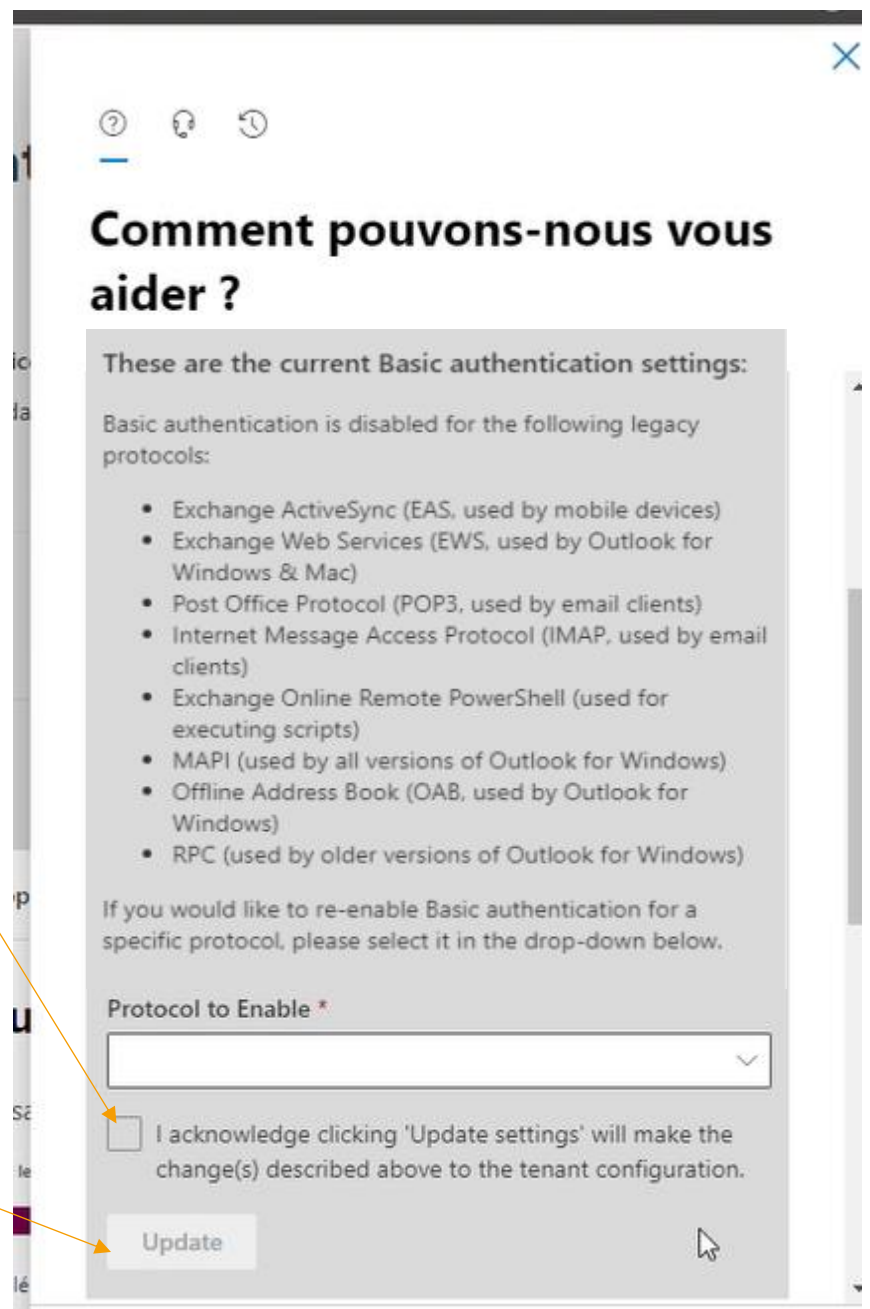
Comment pouvons-nous vous aider ?

These are the current Basic authentication settings:

Basic authentication is disabled for the following legacy protocols:

- Exchange ActiveSync (EAS, used by mobile devices)
- Exchange Web Services (EWS, used by Outlook for Windows & Mac)
- Post Office Protocol (POP3, used by email clients)
- Internet Message Access Protocol (IMAP, used by email clients)
- Exchange Online Remote PowerShell (used for executing scripts)
- MAPI (used by all versions of Outlook for Windows)
- Offline Address Book (OAB, used by Outlook for Windows)
- RPC (used by older versions of Outlook for Windows)

If you would like to re-enable Basic authentication for a specific protocol, please select it in the drop-down below.

Protocol to Enable *

I acknowledge clicking 'Update settings' will make the change(s) described above to the tenant configuration.

Update